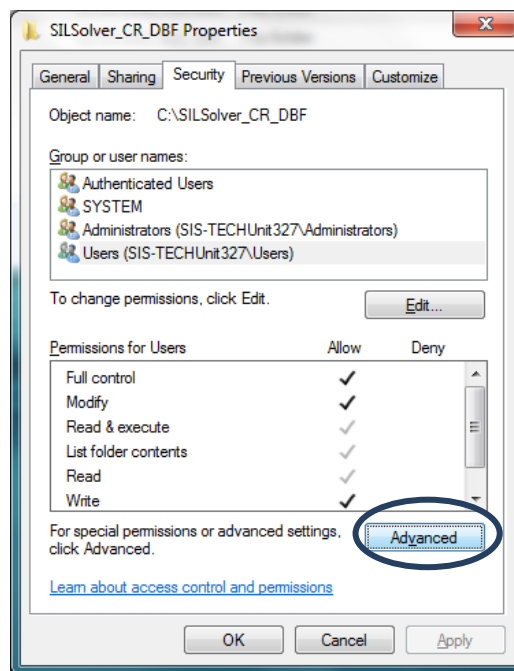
SILSolver_CR_DBF Properties

General | Sharing | Security | Previous Versions | Customize

Object name: C:\SILSolver_CR_DBF

Group or user names:

Authenticated Users
SYSTEM
Administrators (SIS-TECHUnit327\Administrators)
Users (SIS-TECHUnit327\Users)

To change permissions, click Edit.

Edit...

| Permissions for Users | Allow | Deny |
|---|---|---|
| Full control | ✓ | |
| Modify | ✓ | |
| Read & execute | ✓ | |
| List folder contents | ✓ | |
| Read | ✓ | |
| Write | ✓ | |

For special permissions or advanced settings, click Advanced.

Advanced

Learn about access control and permissions

OK | Cancel | Apply